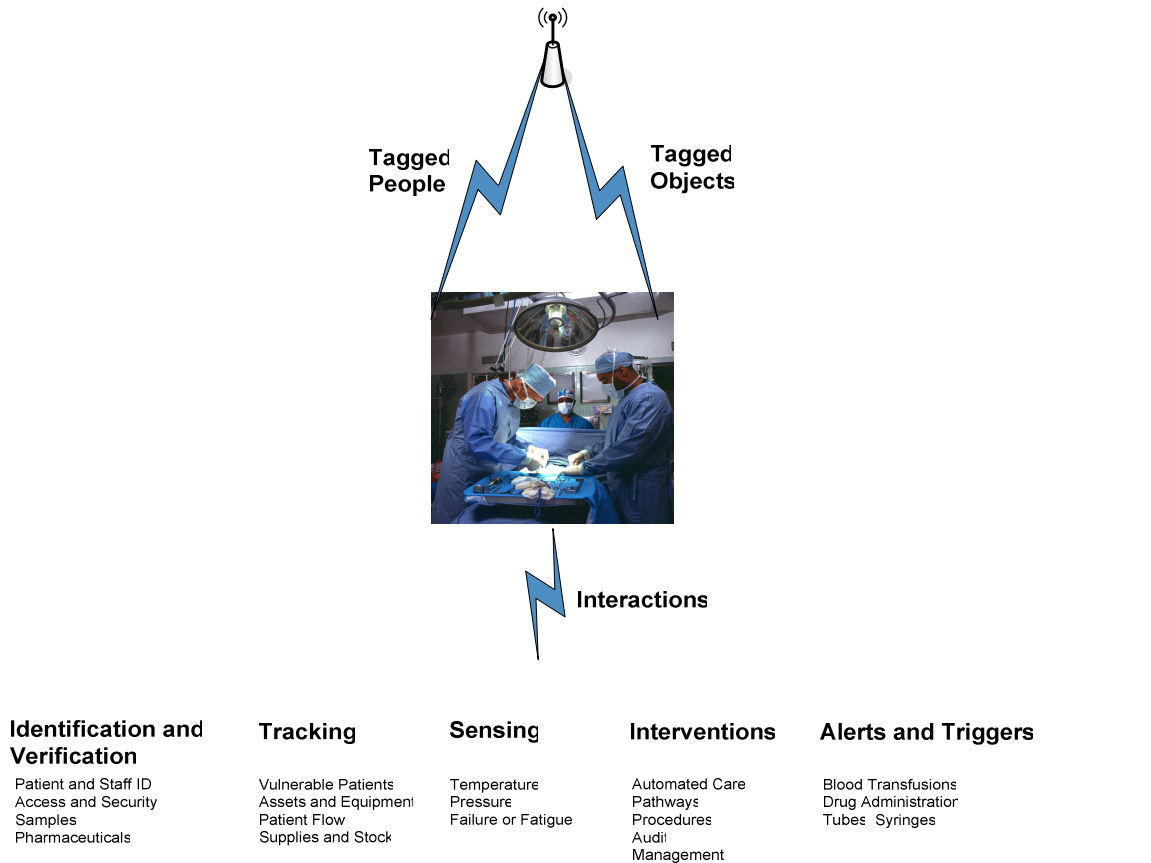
Tagged People

Tagged Objects

Interactions

Identification and Verification
Patient and Staff ID
Access and Security
Samples
Pharmaceuticals

Tracking
Vulnerable Patients
Assets and Equipment
Patient Flow
Supplies and Stock

Sensing
Temperature
Pressure
Failure or Fatigue

Interventions
Automated Care Pathways
Procedures
Audit
Management

Alerts and Triggers
Blood Transfusions
Drug Administration
Tubes Syringes